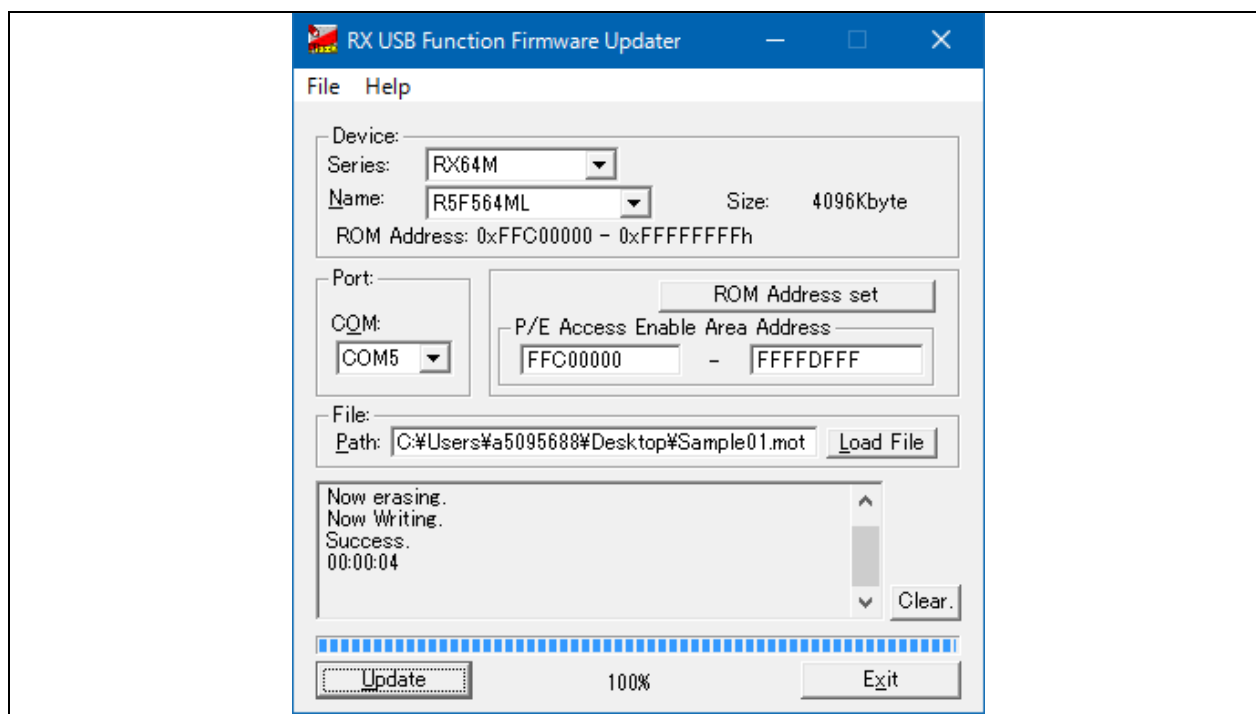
RX USB Function Firmware Updater

File Help

Device:
Series: RX64M
Name: R5F564ML
Size: 4096Kbyte
ROM Address: 0xFFC00000 - 0xFFFFFFFFh

Port:
COM:
COM5

ROM Address set
P/E Access Enable Area Address
FFC00000 - FFFFDFFF

File:
Path: C:¥Users¥a5095688¥Desktop¥Sample01.mot
Load File

Now erasing.
Now Writing.
Success.
00:00:04

Clear.

Update
100%
Exit